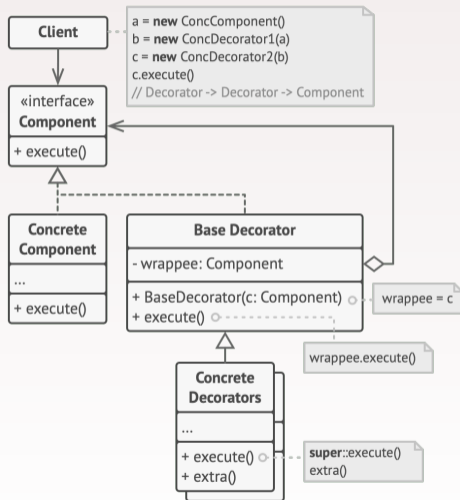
Client

a = new ConcComponent()
b = new ConcDecorator1(a)
c = new ConcDecorator2(b)
c.execute()
// Decorator -> Decorator -> Component

«interface»
Component

+ execute()

Concrete Component

...

+ execute()

Base Decorator

- wrappee: Component

+ BaseDecorator(c: Component)
+ execute()

wrappee = c

wrappee.execute()

Concrete Decorators

...

+ execute()
+ extra()

super::execute()
extra()